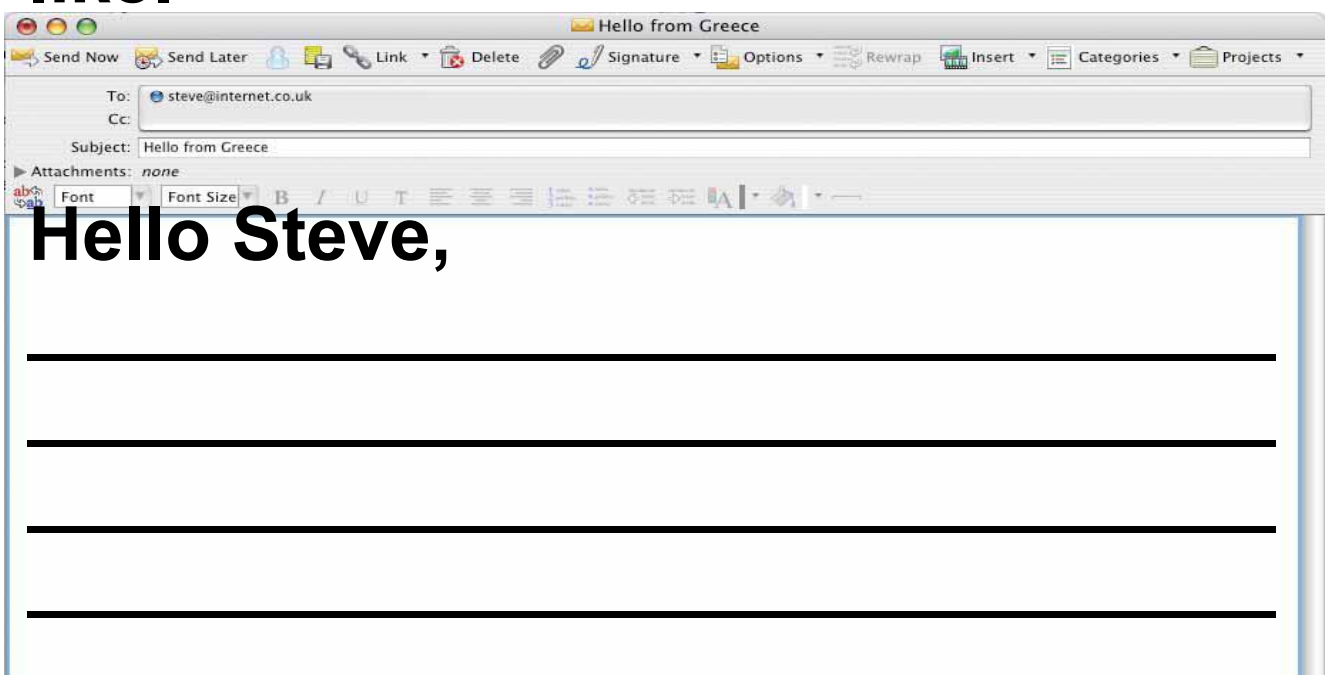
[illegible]

Hello from Greece

Send Now Send Later Link Delete Signature Options Rewrap Insert Categories Projects

To: steve@internet.co.uk
Cc:
Subject: Hello from Greece
Attachments: none
Font Font Size B I U T

Hello Steve,